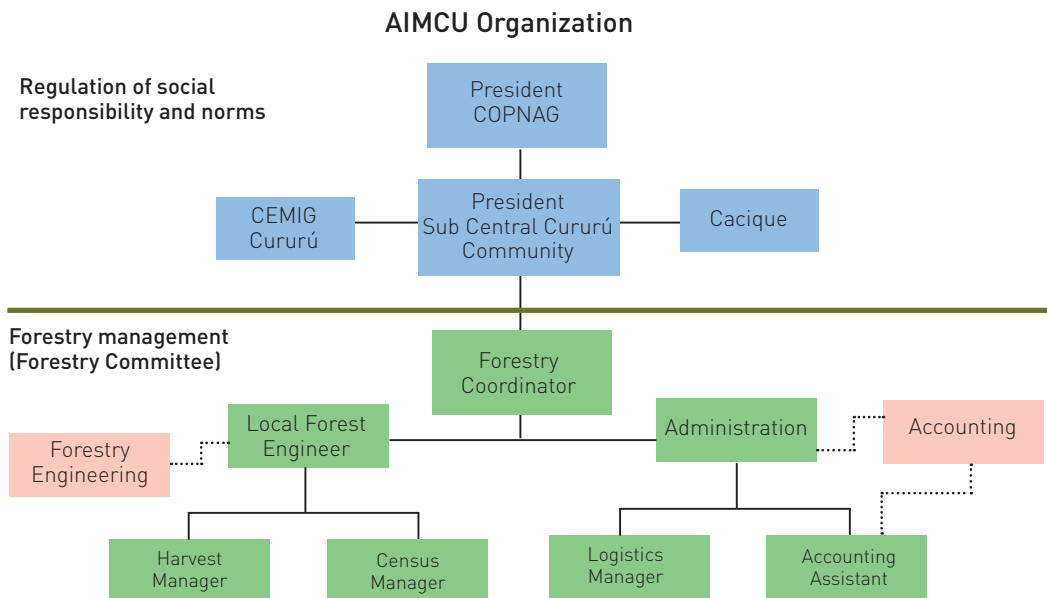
AIMCU Organization

Regulation of social responsibility and norms

President COPNAG

CEMIG Cururú

President Sub Central Cururú Community

Cacique

Forestry management (Forestry Committee)

Forestry Coordinator

Forestry Engineering

Local Forest Engineer

Administration

Accounting

Harvest Manager

Census Manager

Logistics Manager

Accounting Assistant